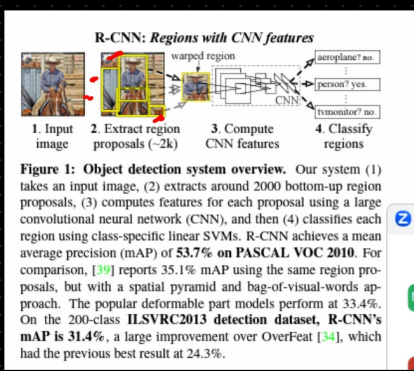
R-CNN: Regions with CNN features

warped region

aeroplane? no.

person? yes.

tvmonitor? no.

CNN

1. Input image

2. Extract region proposals (~2k)

3. Compute CNN features

4. Classify regions

Figure 1: Object detection system overview. Our system (1) takes an input image, (2) extracts around 2000 bottom-up region proposals, (3) computes features for each proposal using a large convolutional neural network (CNN), and then (4) classifies each region using class-specific linear SVMs. R-CNN achieves a mean average precision (mAP) of 53.7% on PASCAL VOC 2010. For comparison, [39] reports 35.1% mAP using the same region proposals, but with a spatial pyramid and bag-of-visual-words approach. The popular deformable part models perform at 33.4%. On the 200-class ILSVRC2013 detection dataset, R-CNN's mAP is 31.4%, a large improvement over OverFeat [34], which had the previous best result at 24.3%.